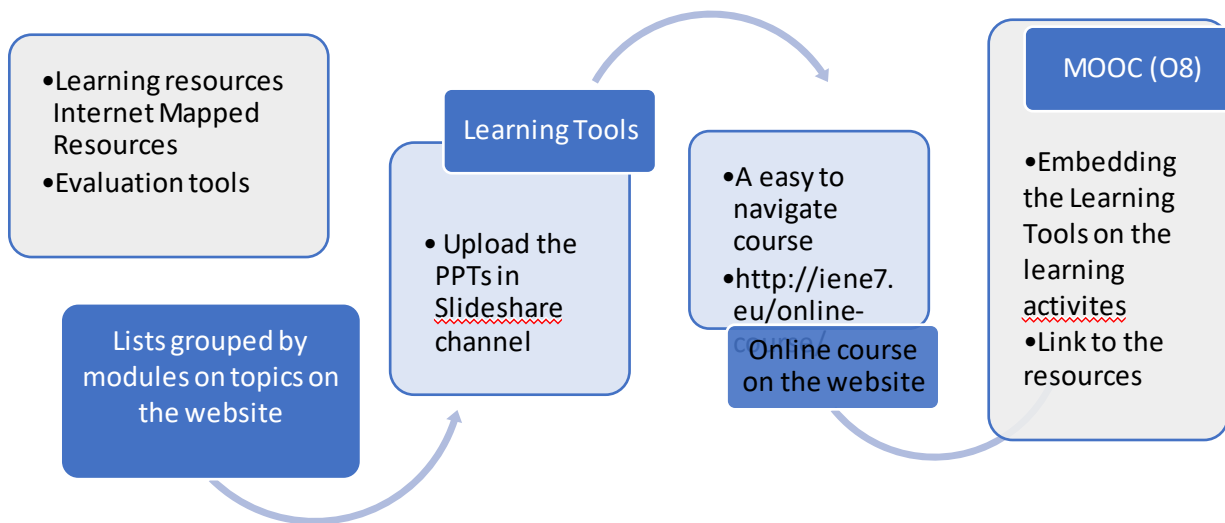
•Learning resources Internet Mapped Resources
•Evaluation tools

Lists grouped by modules on topics on the website

Learning Tools

• Upload the PPTs in Slideshare channel

•A easy to navigate course
•http://iene7.eu/online-course/

Online course on the website

MOOC (O8)

•Embedding the Learning Tools on the learning activites
•Link to the resources